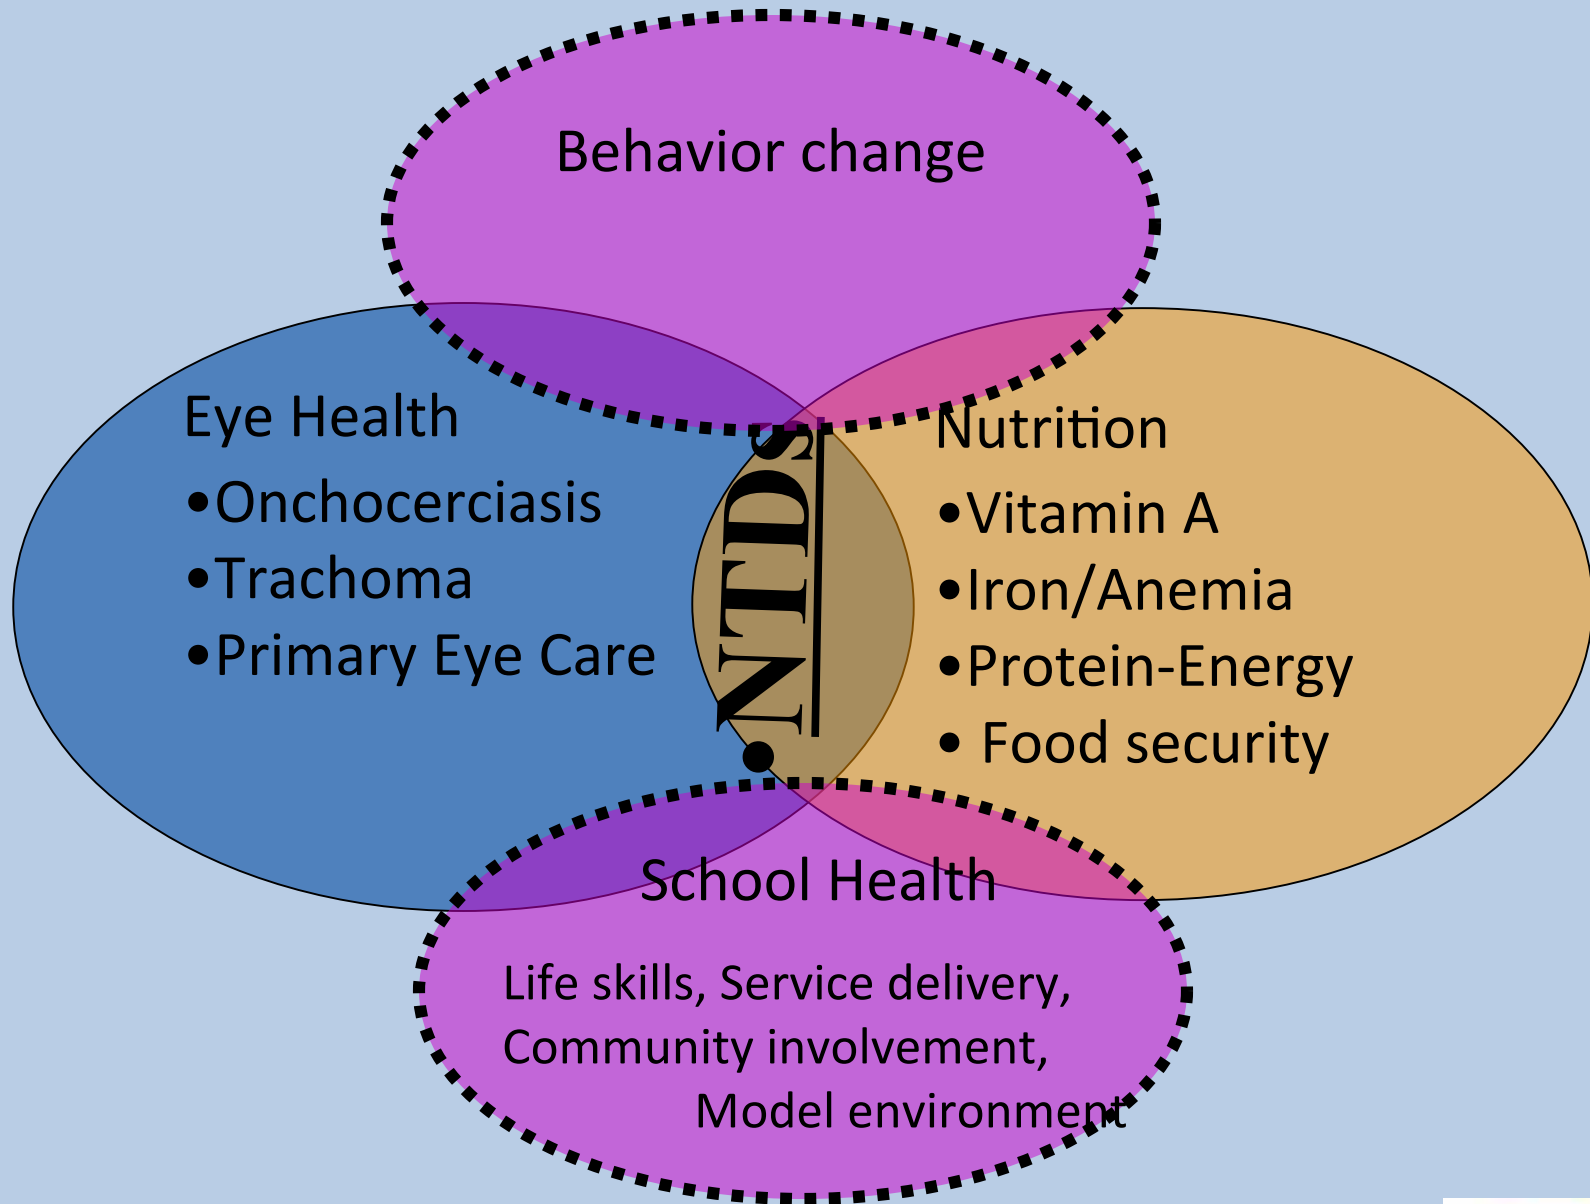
Behavior change

Eye Health
•Onchocerciasis
•Trachoma
•Primary Eye Care

NTDS

Nutrition
•Vitamin A
•Iron/Anemia
•Protein-Energy
• Food security

School Health
Life skills, Service delivery, Community involvement, Model environment